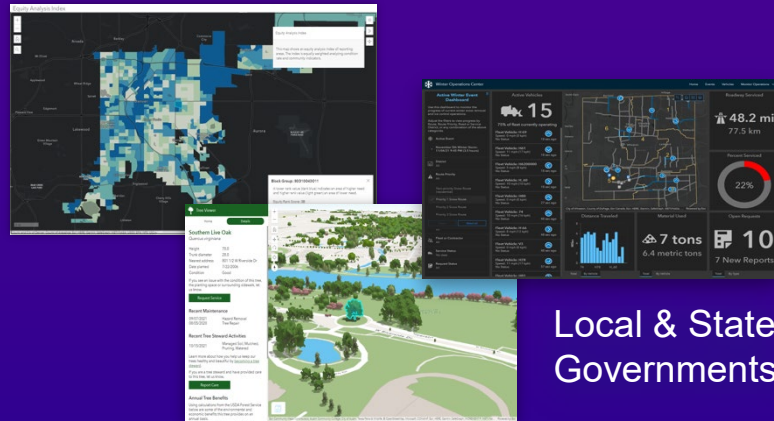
Equity Analysis Index

Equity Analysis Index

Block Group: 800190001

Tree Viewer

Southern Live Oak

Quercus virginiana

Request Service

Recent Maintenance

Recent Tree Steward Activities

Report Care

Annual Tree Benefits

Winter Operations Center

Active Winter Event Dashboard

Active Vehicles

15

73% of fleet currently operating

Roadway Serviced

48.2 mi

77.5 km

22%

Distance Traveled

Material Used

7 tons

6.4 metric tons

Open Requests

10

7 New Reports

Local & State Governments